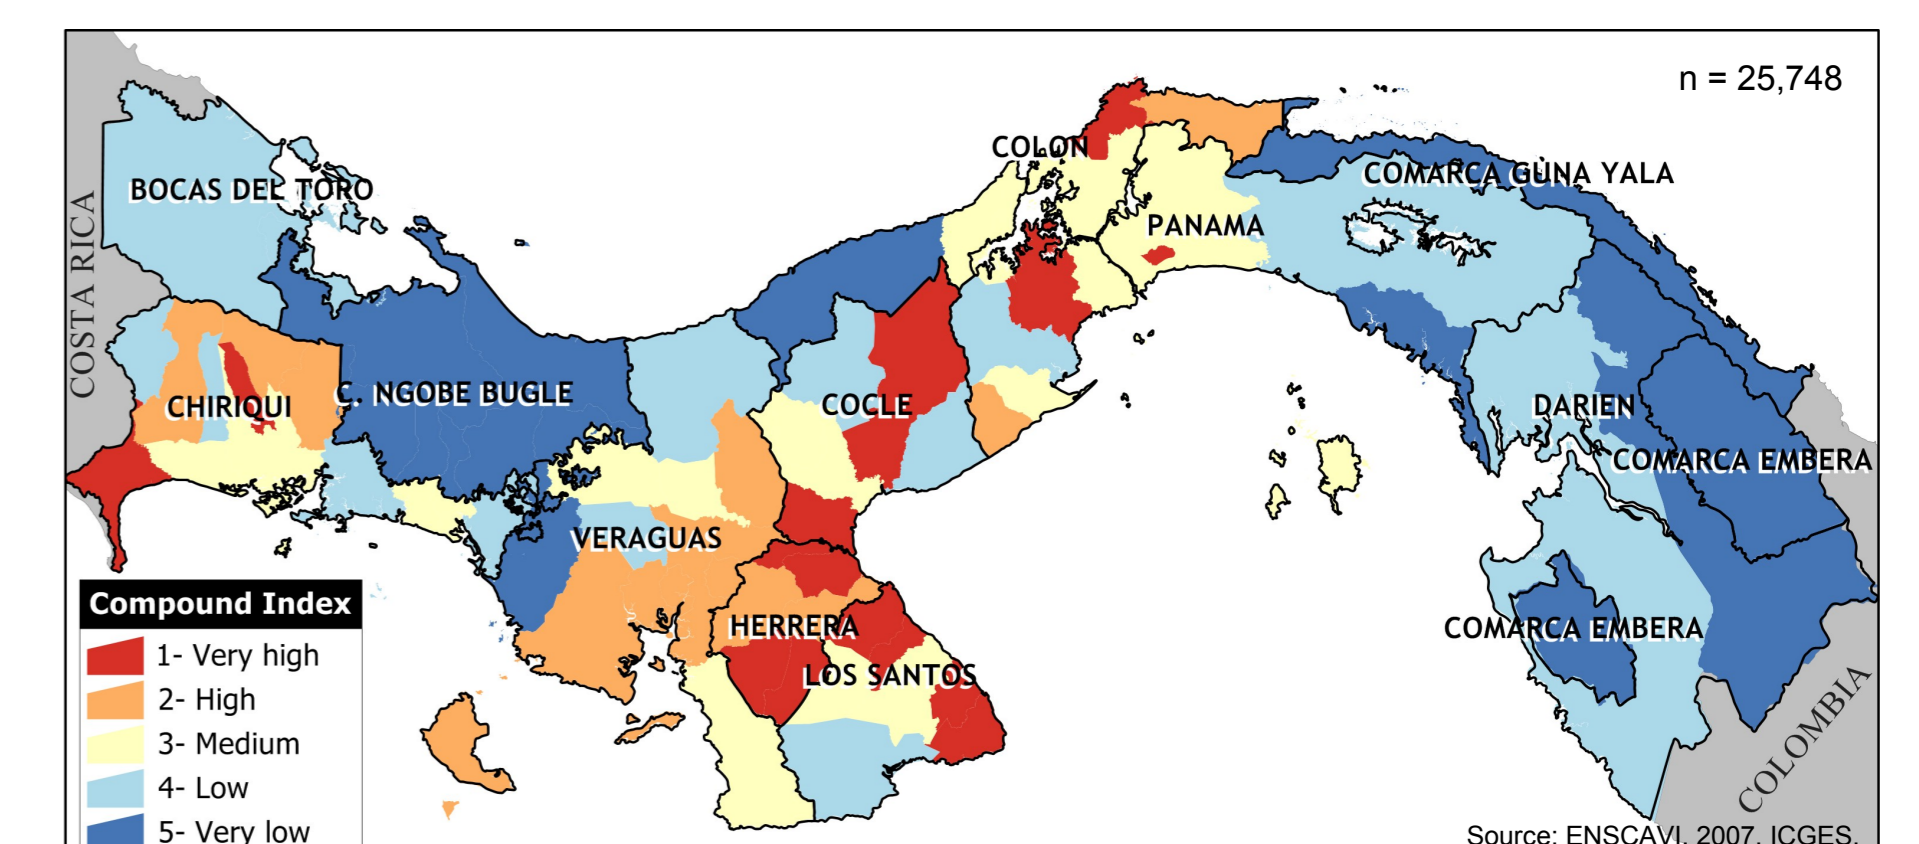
n = 25,748

COSTA RICA

BOCAS DEL TORO

COLON

COMARCA GUNA YALA

PANAMA

CHIRIQUI

C. NGOBE BUGLE

COCLE

DARIEN

COMARCA EMBERA

VERAGUAS

HERRERA

LOS SANTOS

COMARCA EMBERA

COLOMBIA

Compound Index
1- Very high
2- High
3- Medium
4- Low
5- Very low

Source: ENSCAVI, 2007, ICGES.